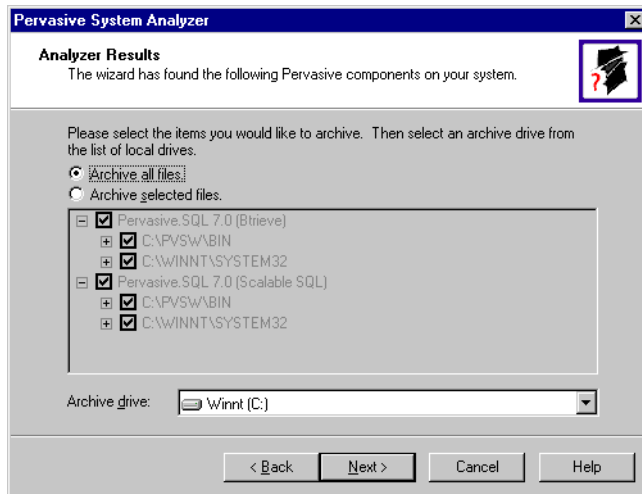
Pervasive System Analyzer

Analyzer Results
The wizard has found the following Pervasive components on your system.

Please select the items you would like to archive. Then select an archive drive from the list of local drives.

Archive all files.
Archive selected files.

Pervasive.SQL 7.0 (Btrieve)
C:\PVSW\BIN
C:\WINNT\SYSTEM32
Pervasive.SQL 7.0 (Scalable SQL)
C:\PVSW\BIN
C:\WINNT\SYSTEM32

Archive drive: Winnt (C:)

< Back | Next > | Cancel | Help